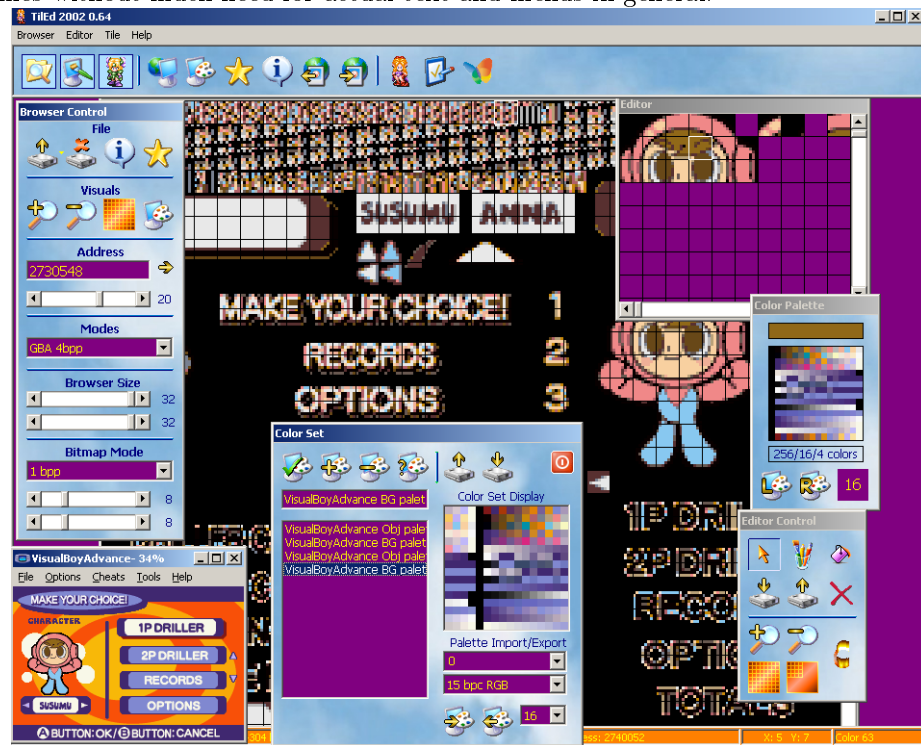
TilEd 2002 0.64

Browser Editor Tile Help

Browser Control
File
Visuals
Address
2730548
20
Modes
GBA 4bpp
Browser Size
32
32
Bitmap Mode
1 bpp
8
8

SUSUMU ANNA
MAKE YOUR CHOICE! 1
RECORDS 2
OPTIONS 3

Editor

Color Palette
256/16/4 colors
16

Color Set
VisualBoyAdvance BG palet
Color Set Display
VisualBoyAdvance Obj palet
VisualBoyAdvance BG palet
VisualBoyAdvance Obj palet
VisualBoyAdvance BG palet
Palette Import/Export
0
15 bpc RGB
16

Editor Control

1P DRI
2P DRI
RECO
OPTIO
TOTA

VisualBoyAdvance- 34%
File Options Cheats Tools Help
MAKE YOUR CHOICE!
CHARACTER
1P DRILLER
2P DRILLER
RECORDS
OPTIONS
SUSUMU
Ⓐ BUTTON:OK/Ⓑ BUTTON:CANCEL

304
ess: 2740052
X: 5 Y: 7
Color 63